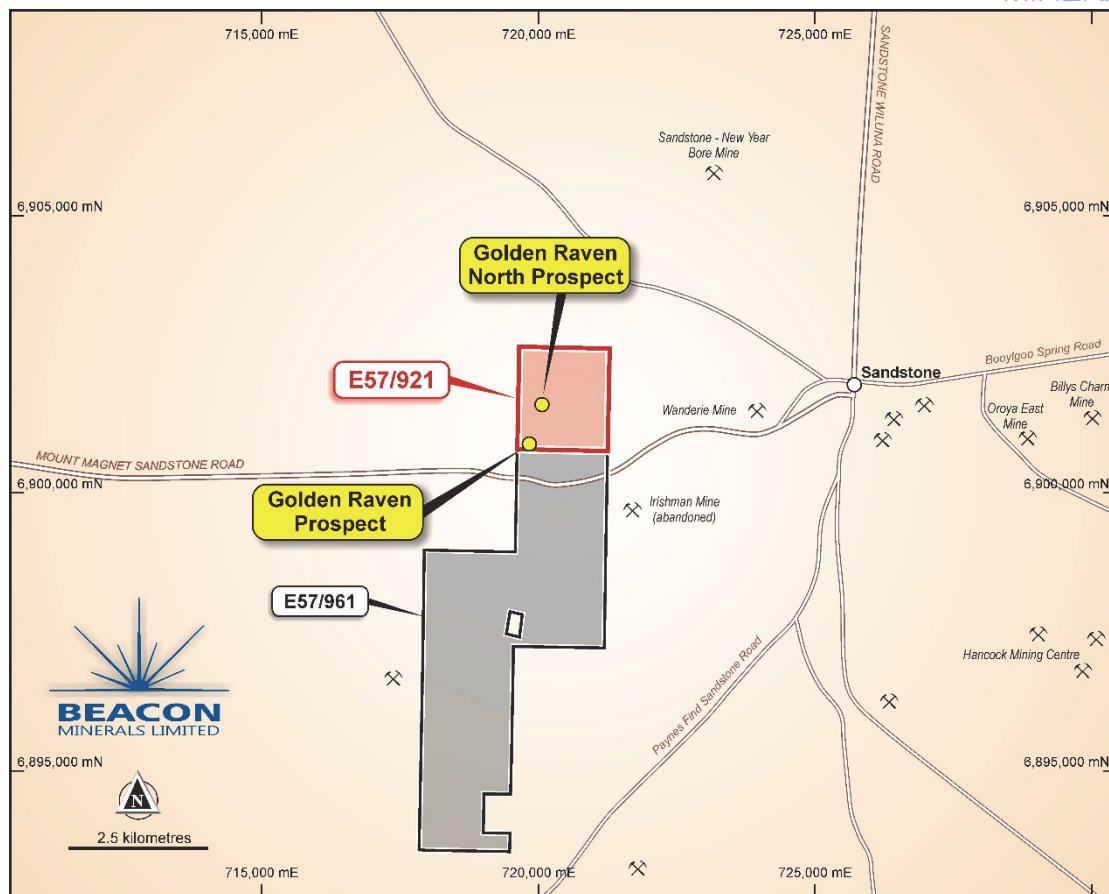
715,000 mE
720,000 mE
725,000 mE
SANDSTONE WILUNA ROAD
Sandstone - New Year Bore Mine
6,905,000 mN
6,905,000 mN
Golden Raven North Prospect
Sandstone
Booylgoo Spring Road
E57/921
Billys Charm Mine
Wanderie Mine
Oroya East Mine
MOUNT MAGNET SANDSTONE ROAD
6,900,000 mN
6,900,000 mN
Golden Raven Prospect
Irishman Mine (abandoned)
E57/961
Hancock Mining Centre
Paynes Find Sandstone Road
BEACON MINERALS LIMITED
6,895,000 mN
6,895,000 mN
N
2.5 kilometres
715,000 mE
720,000 mE
725,000 mE